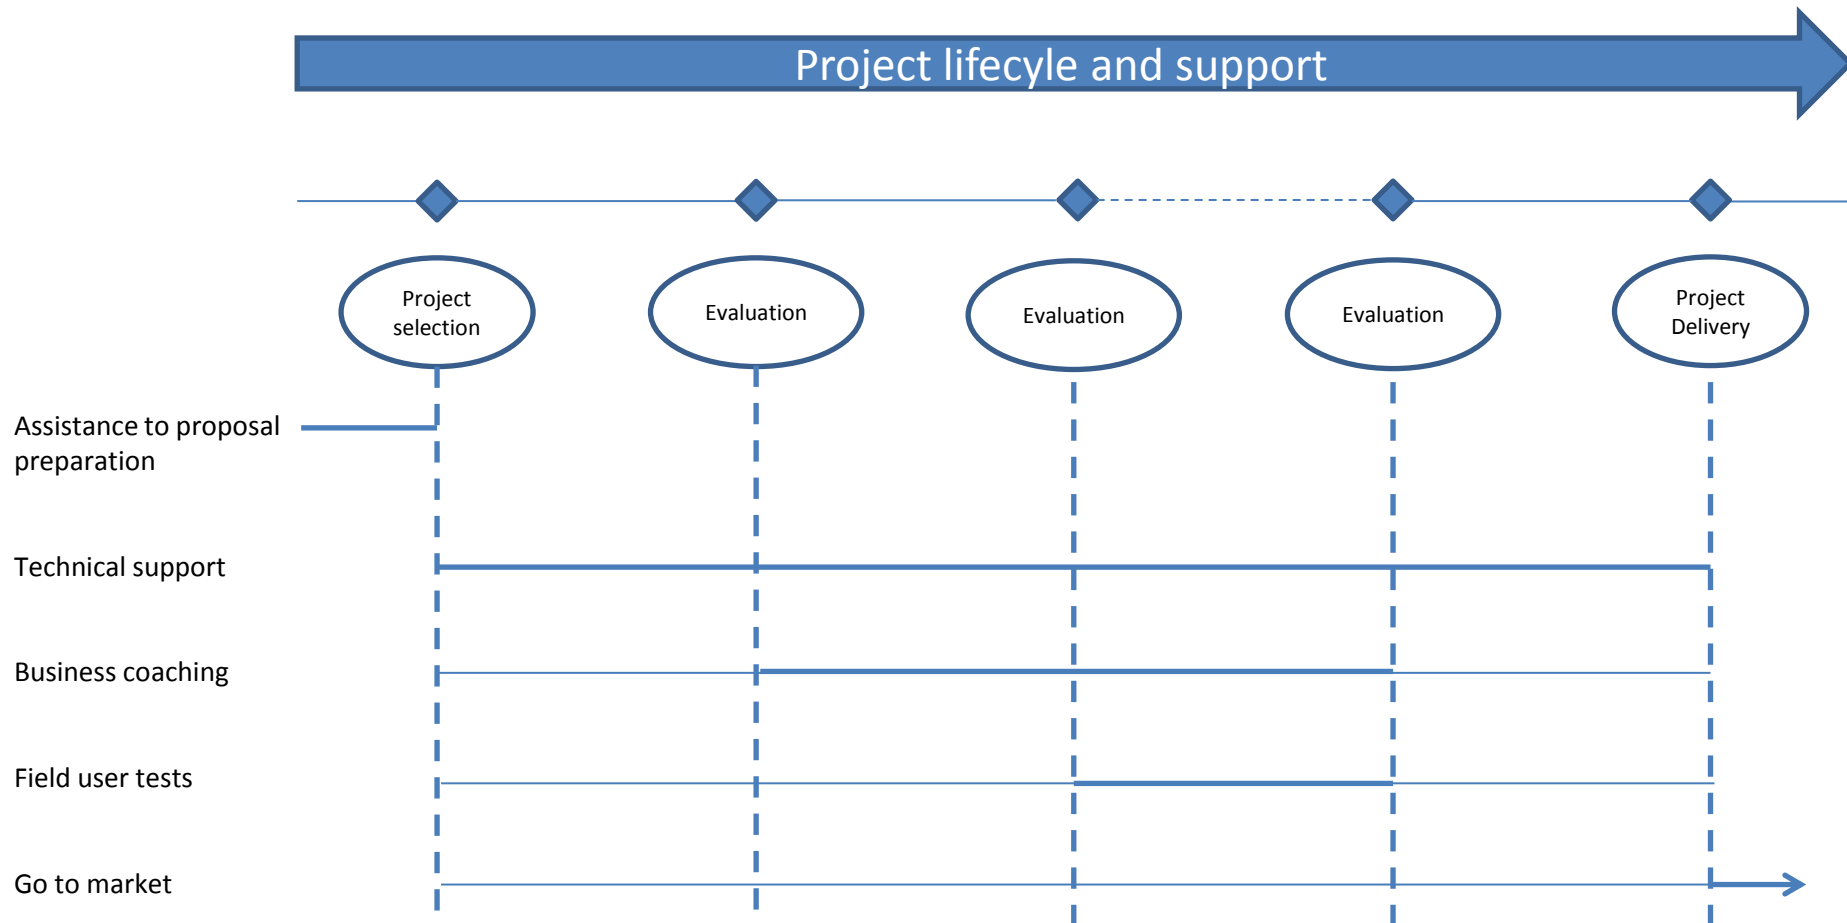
Project lifecyle and support

Project selection

Evaluation

Evaluation

Evaluation

Project Delivery

Assistance to proposal preparation

Technical support

Business coaching

Field user tests

Go to market